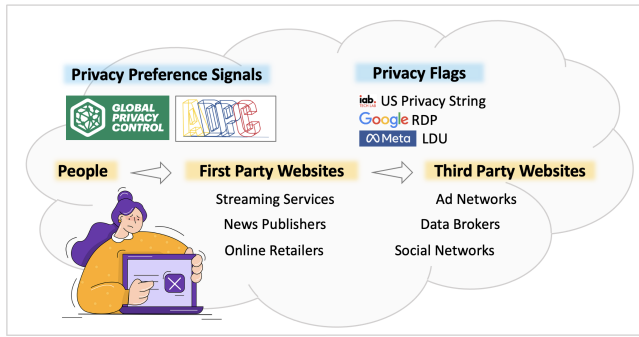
Privacy Preference Signals

GLOBAL PRIVACY CONTROL

ADPC

Privacy Flags

iab. US Privacy String

Google RDP

Meta LDU

People

First Party Websites

Third Party Websites

Streaming Services

News Publishers

Online Retailers

Ad Networks

Data Brokers

Social Networks